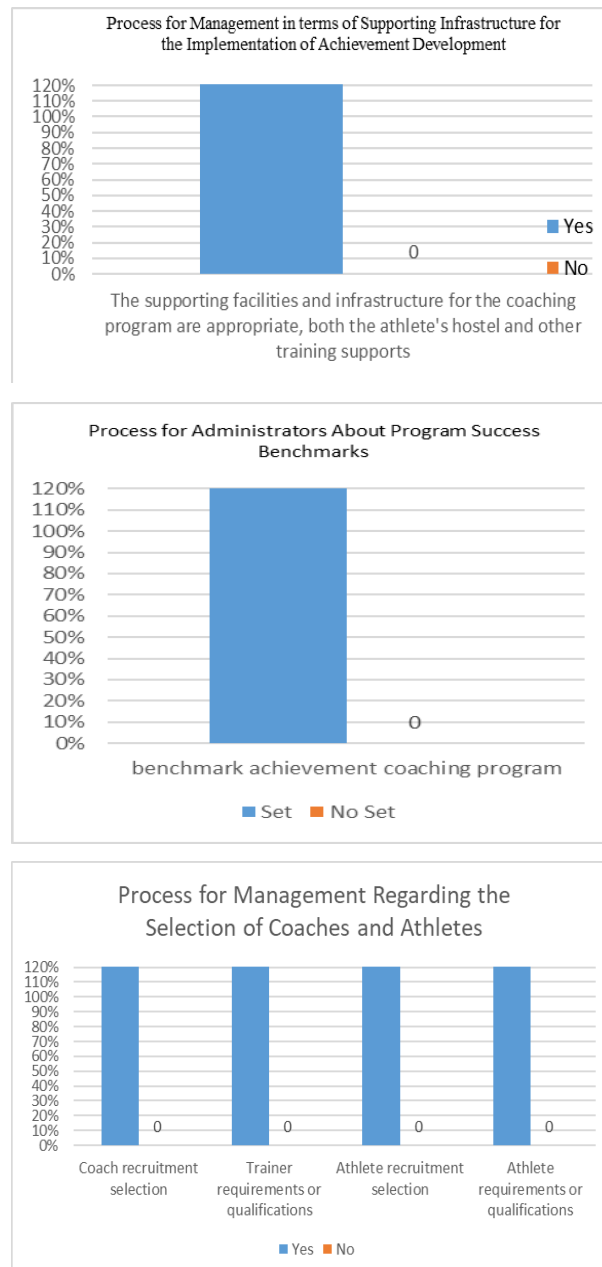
Process for Management in terms of Supporting Infrastructure for the Implementation of Achievement Development

120%
110%
100%
90%
80%
70%
60%
50%
40%
30%
20%
10%
0%

0

Yes
No

The supporting facilities and infrastructure for the coaching program are appropriate, both the athlete's hostel and other training supports

Process for Administrators About Program Success Benchmarks

120%
110%
100%
90%
80%
70%
60%
50%
40%
30%
20%
10%
0%

0

benchmark achievement coaching program

Set No Set

Process for Management Regarding the Selection of Coaches and Athletes

120%
110%
100%
90%
80%
70%
60%
50%
40%
30%
20%
10%
0%

0 0 0 0

Coach recruitment selection

Trainer requirements or qualifications

Athlete recruitment selection

Athlete requirements or qualifications

Yes No